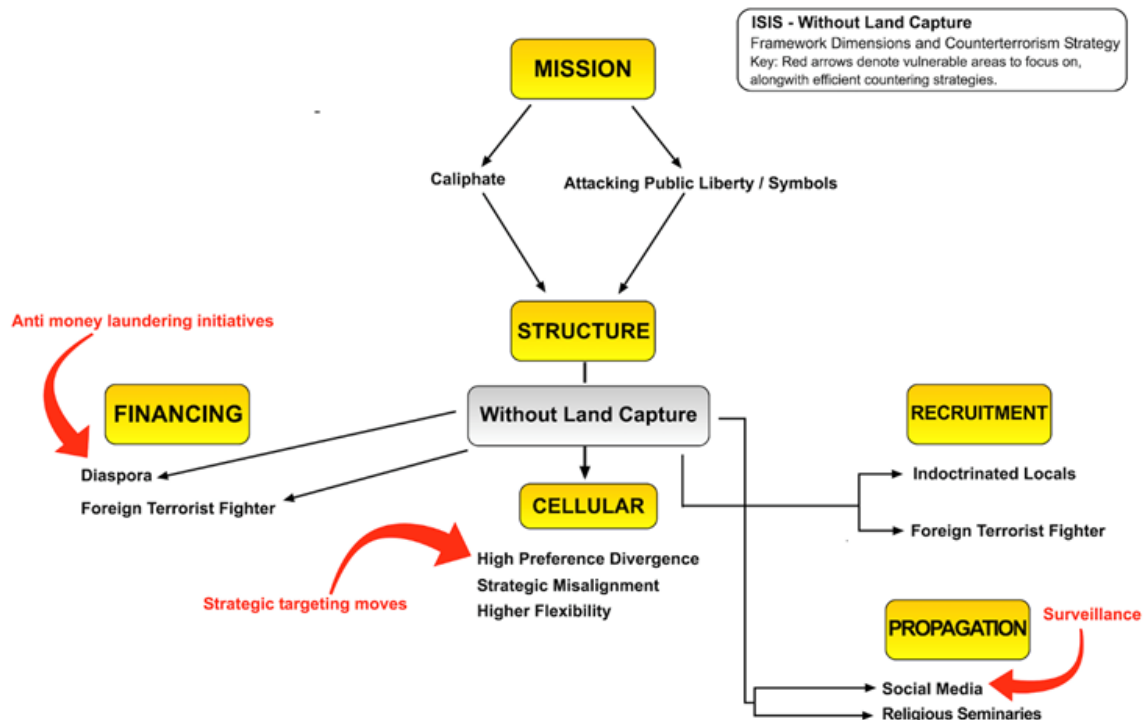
ISIS - Without Land Capture
Framework Dimensions and Counterterrorism Strategy
Key: Red arrows denote vulnerable areas to focus on, alongwith efficient countering strategies.

MISSION

Caliphate

Attacking Public Liberty / Symbols

STRUCTURE

Anti money laundering initiatives

FINANCING

Without Land Capture

RECRUITMENT

Diaspora

Foreign Terrorist Fighter

CELLULAR

Indoctrinated Locals

Foreign Terrorist Fighter

High Preference Divergence
Strategic Misalignment
Higher Flexibility

Strategic targeting moves

PROPAGATION

Surveillance

Social Media
Religious Seminaries